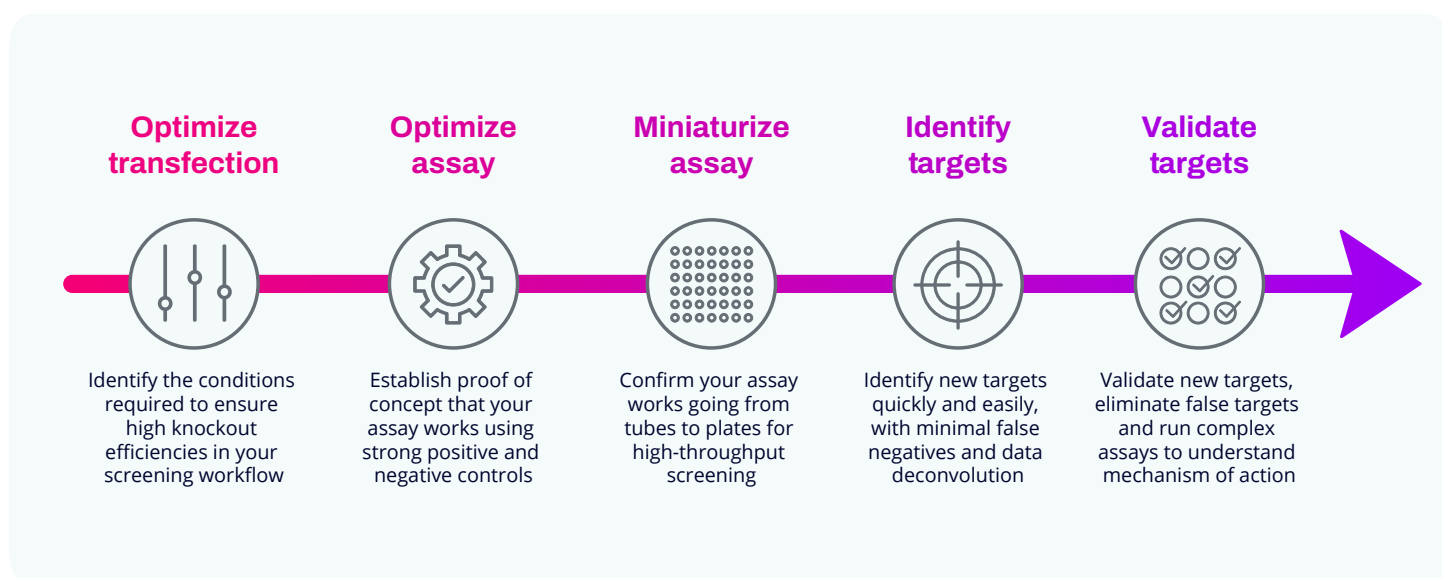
Optimize transfection

Identify the conditions required to ensure high knockout efficiencies in your screening workflow

Optimize assay

Establish proof of concept that your assay works using strong positive and negative controls

Miniaturize assay

Confirm your assay works going from tubes to plates for high-throughput screening

Identify targets

Identify new targets quickly and easily, with minimal false negatives and data deconvolution

Validate targets

Validate new targets, eliminate false targets and run complex assays to understand mechanism of action